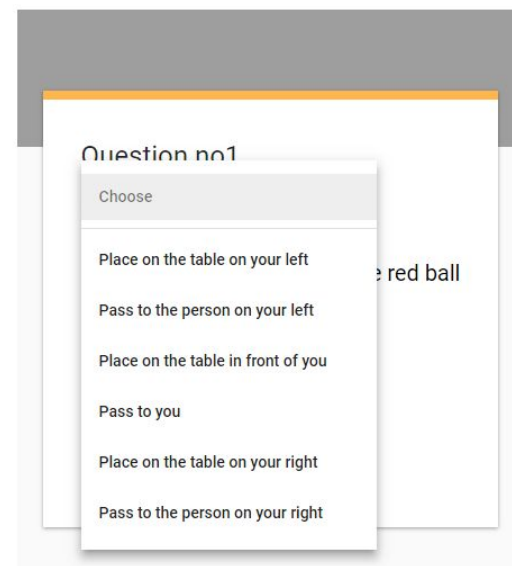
Question no1

Choose

Place on the table on your left

Pass to the person on your left

Place on the table in front of you

Pass to you

Place on the table on your right

Pass to the person on your right

e red ball